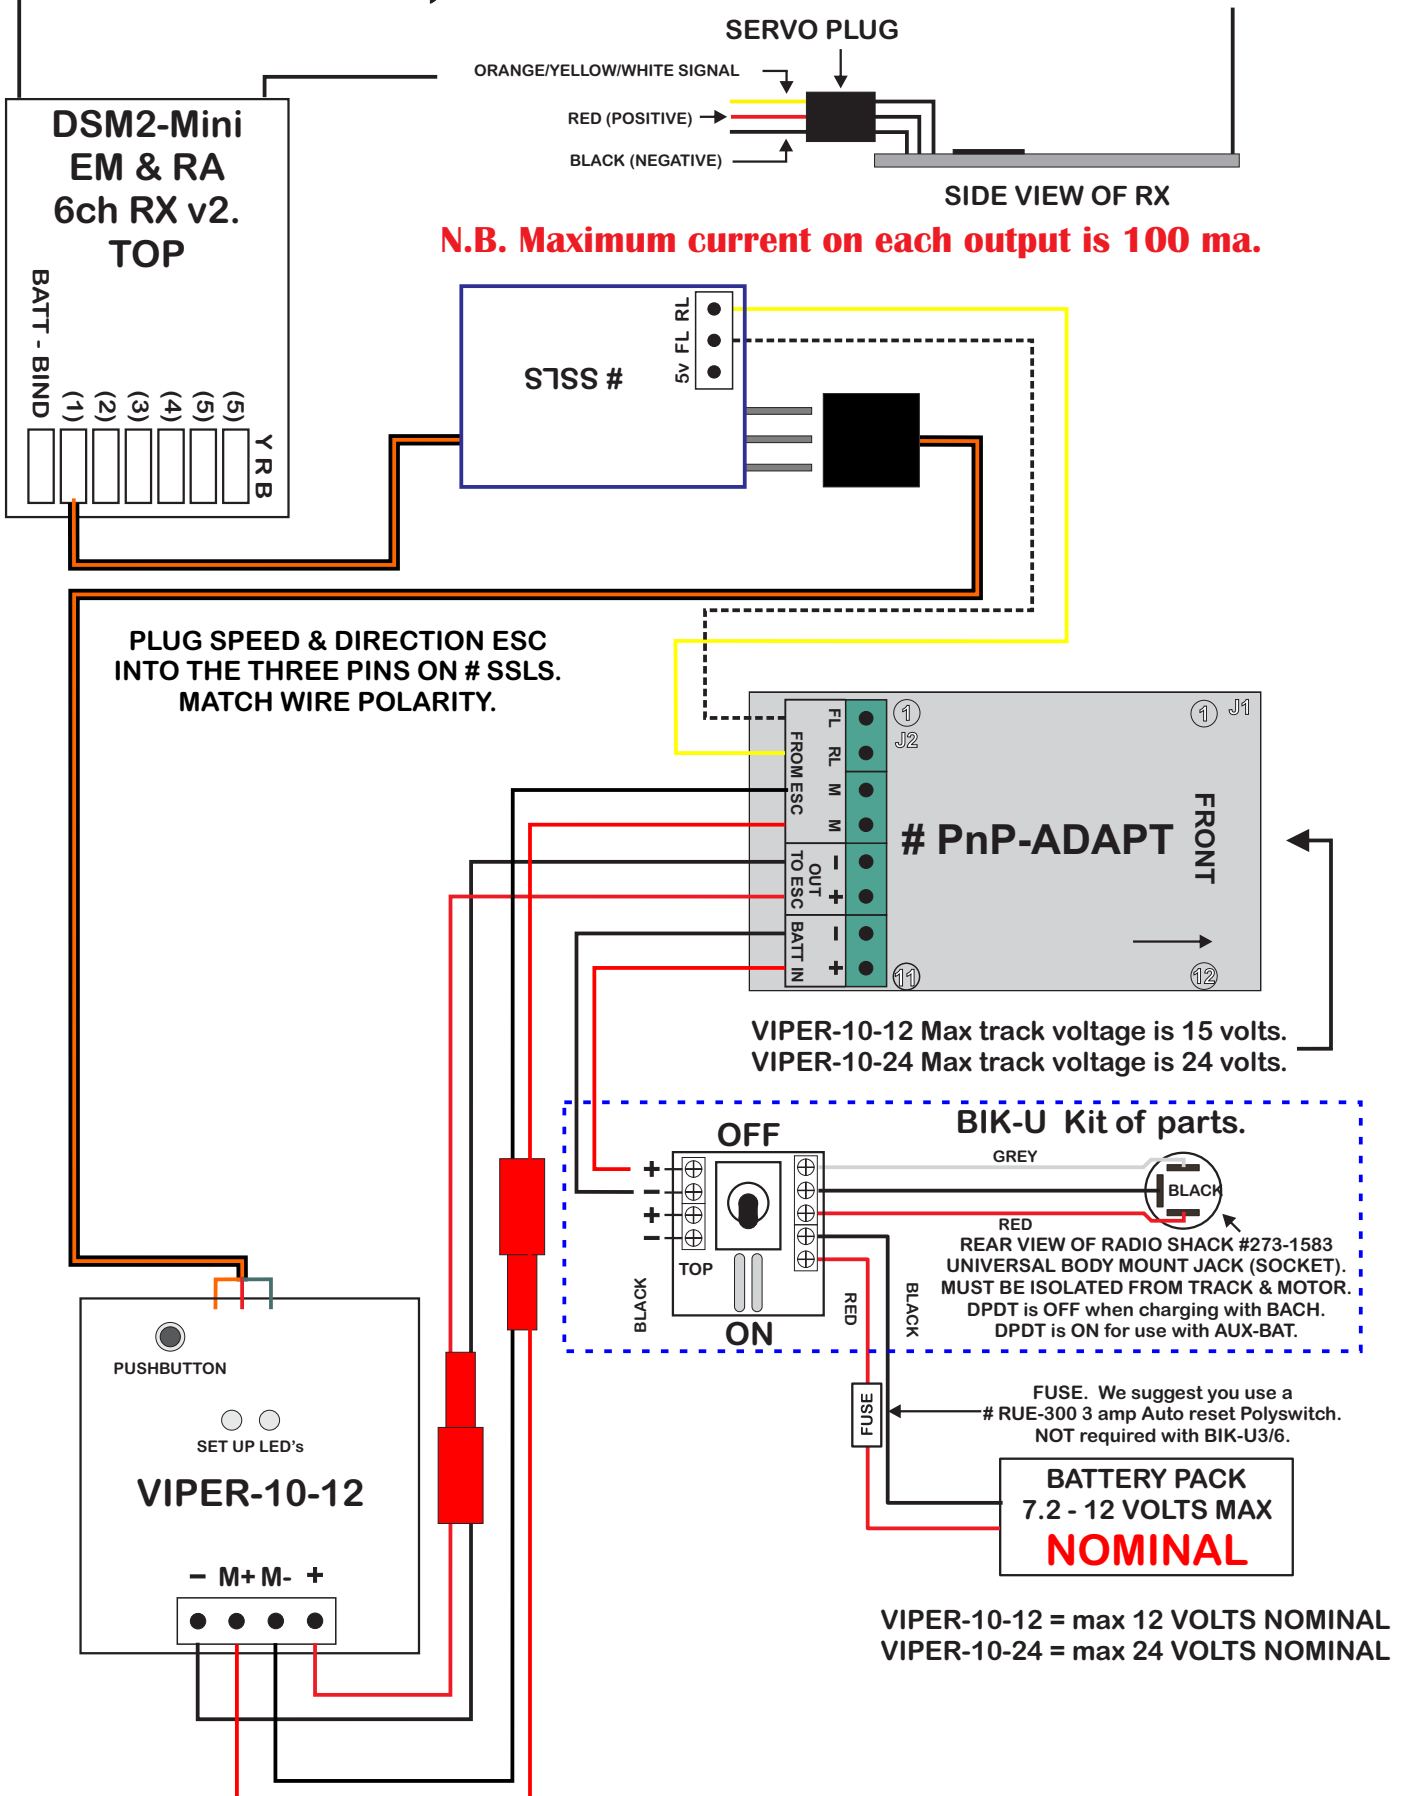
SERVO PLUG

ORANGE/YELLOW/WHITE SIGNAL

RED (POSITIVE)

BLACK (NEGATIVE)

SIDE VIEW OF RX

DSM2-Mini EM & RA 6ch RX v2. TOP

BATT - BIND

(1) (2) (3) (4) (5) (5)

Y R B

N.B. Maximum current on each output is 100 ma.

# SSLS

5v FL RL

PLUG SPEED & DIRECTION ESC INTO THE THREE PINS ON # SSLS. MATCH WIRE POLARITY.

FROM ESC

FL RL M M

OUT TO ESC

BATT IN

– + – +

① J2

① J1

# PnP-ADAPT

FRONT

⑪ ⑫

VIPER-10-12 Max track voltage is 15 volts.
VIPER-10-24 Max track voltage is 24 volts.

BIK-U Kit of parts.

OFF

+ – + –

TOP

ON

BLACK

RED

BLACK

GREY

BLACK

RED

REAR VIEW OF RADIO SHACK #273-1583
UNIVERSAL BODY MOUNT JACK (SOCKET).
MUST BE ISOLATED FROM TRACK & MOTOR.
DPDT is OFF when charging with BACH.
DPDT is ON for use with AUX-BAT.

FUSE

FUSE. We suggest you use a
# RUE-300 3 amp Auto reset Polyswitch.
NOT required with BIK-U3/6.

BATTERY PACK
7.2 - 12 VOLTS MAX
NOMINAL

PUSHBUTTON

SET UP LED's

VIPER-10-12

– M+ M- +

VIPER-10-12 = max 12 VOLTS NOMINAL
VIPER-10-24 = max 24 VOLTS NOMINAL